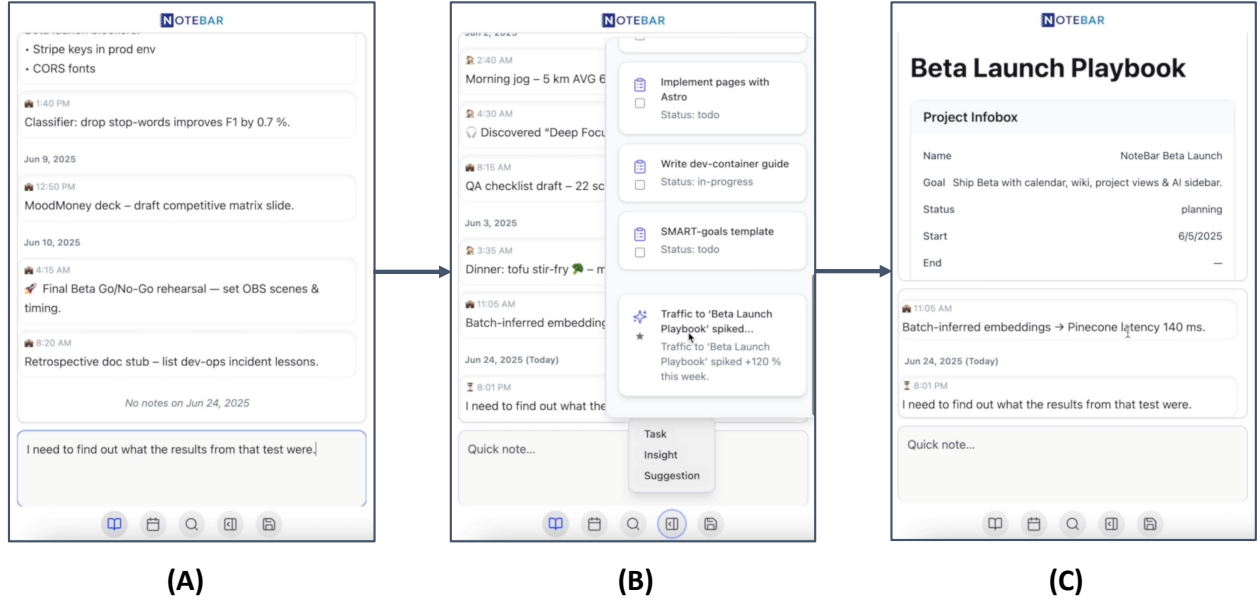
NOTEBAR

• Stripe keys in prod env
• CORS fonts

1:40 PM
Classifier: drop stop-words improves F1 by 0.7 %.

Jun 9, 2025

12:50 PM
MoodMoney deck – draft competitive matrix slide.

Jun 10, 2025

4:15 AM
🚀 Final Beta Go/No-Go rehearsal — set OBS scenes & timing.

8:20 AM
Retrospective doc stub – list dev-ops incident lessons.

No notes on Jun 24, 2025

I need to find out what the results from that test were.

(A)

NOTEBAR

Jun 2, 2025

2:40 AM
Morning jog – 5 km AVG 6

4:30 AM
🎧 Discovered "Deep Focu

8:15 AM
QA checklist draft – 22 sc

Jun 3, 2025

3:35 AM
Dinner: tofu stir-fry 🥦 – m

11:05 AM
Batch-inferred embedding

Jun 24, 2025 (Today)

8:01 PM
I need to find out what the

Implement pages with Astro
Status: todo

Write dev-container guide
Status: in-progress

SMART-goals template
Status: todo

Traffic to 'Beta Launch Playbook' spiked...
Traffic to 'Beta Launch Playbook' spiked +120 % this week.

Task
Insight
Suggestion

Quick note...

(B)

NOTEBAR

Beta Launch Playbook

Project Infobox

| | |
|---|---|
| Name | NoteBar Beta Launch |
| Goal | Ship Beta with calendar, wiki, project views & AI sidebar. |
| Status | planning |
| Start | 6/5/2025 |
| End | — |

11:05 AM
Batch-inferred embeddings → Pinecone latency 140 ms.

Jun 24, 2025 (Today)

8:01 PM
I need to find out what the results from that test were.

Quick note...

(C)